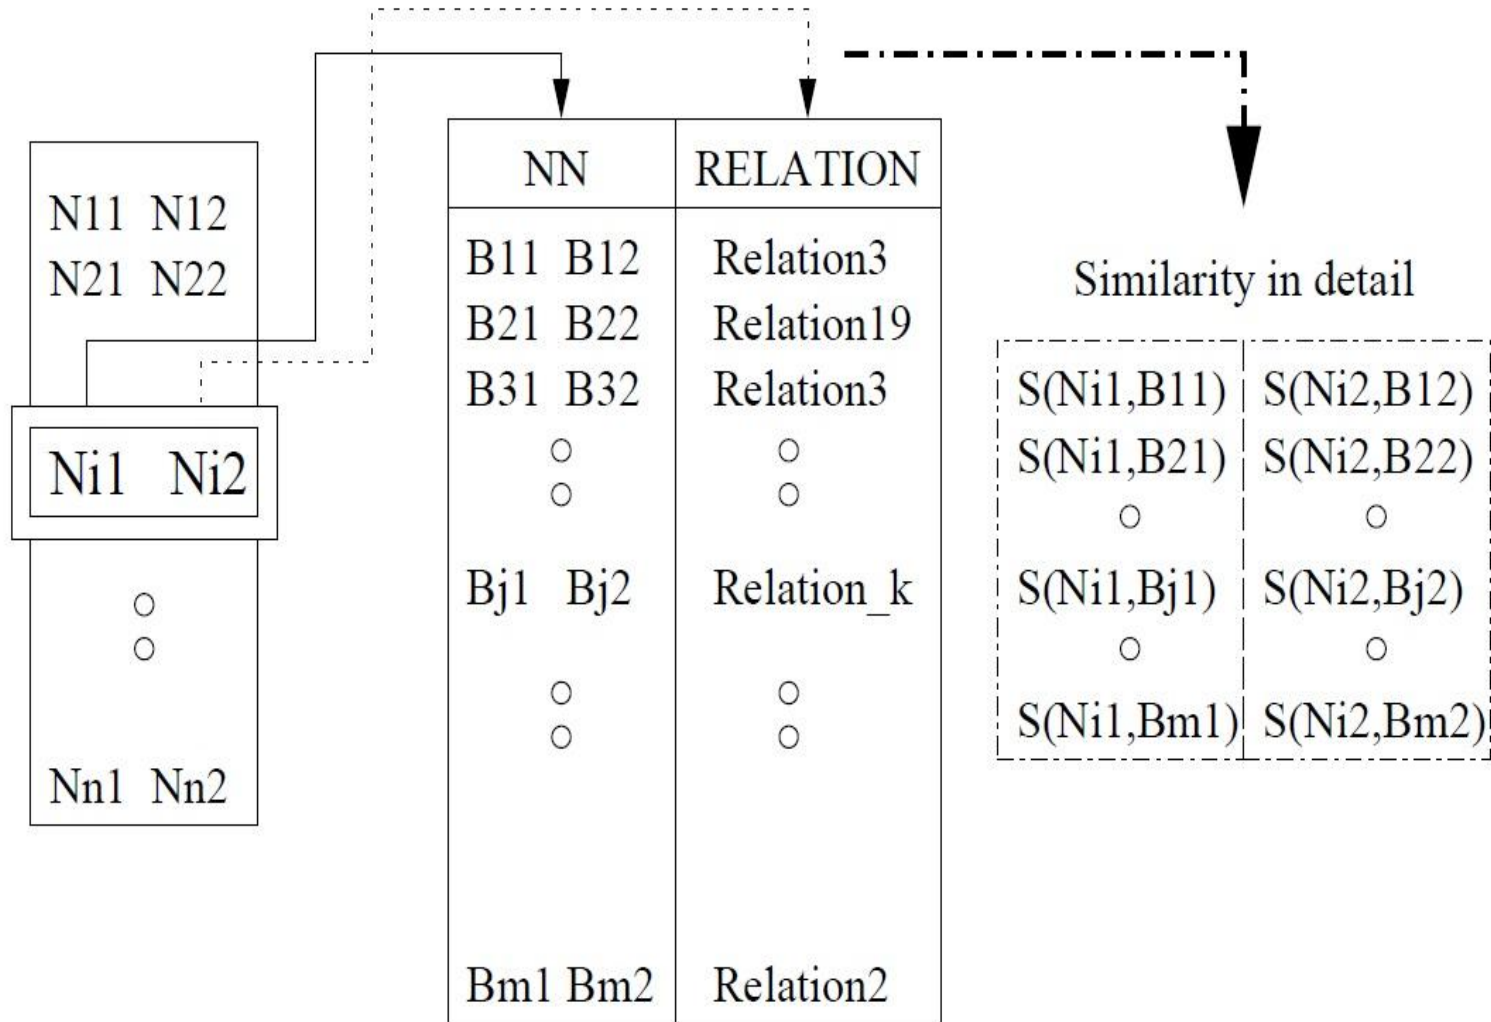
N11 N12
N21 N22
Ni1 Ni2
○
○
Nn1 Nn2

| NN | RELATION |
|---|---|
| B11 B12 | Relation3 |
| B21 B22 | Relation19 |
| B31 B32 | Relation3 |
| ○ | ○ |
| ○ | ○ |
| Bj1 Bj2 | Relation_k |
| ○ | ○ |
| ○ | ○ |
| Bm1 Bm2 | Relation2 |

Similarity in detail

| S(Ni1,B11) | S(Ni2,B12) |
|---|---|
| S(Ni1,B21) | S(Ni2,B22) |
| ○ | ○ |
| S(Ni1,Bj1) | S(Ni2,Bj2) |
| ○ | ○ |
| S(Ni1,Bm1) | S(Ni2,Bm2) |